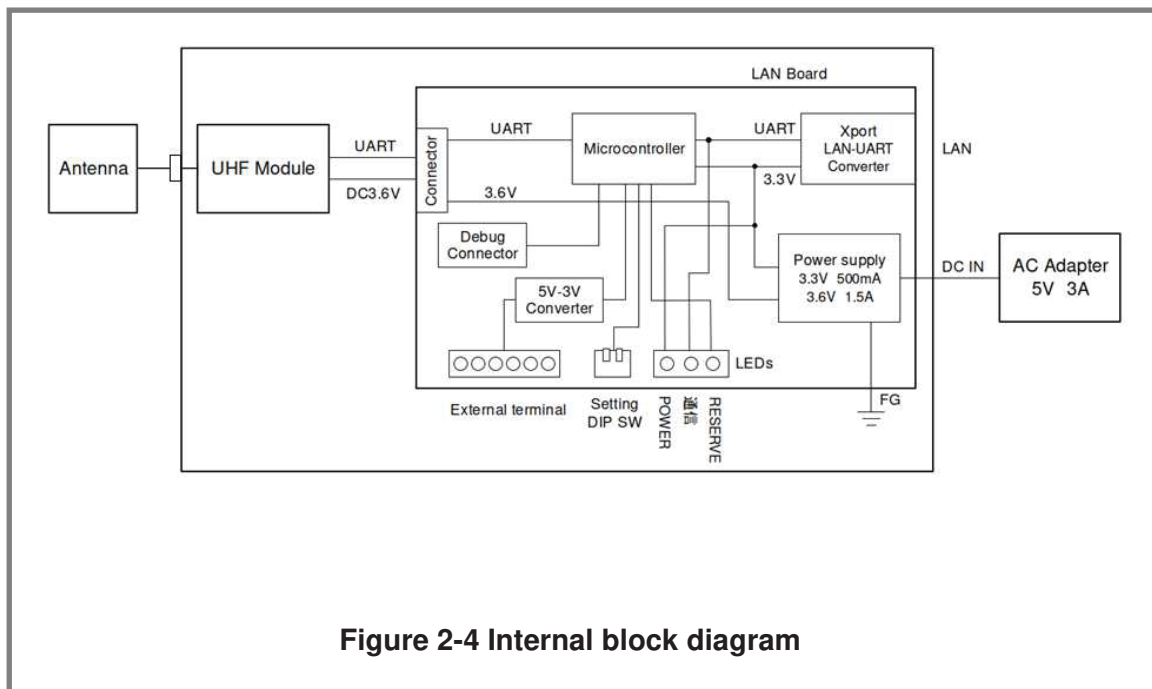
LAN Board

Antenna

UHF Module

UART

DC3.6V

Connector

UART

3.6V

Microcontroller

UART

3.3V

Xport LAN-UART Converter

LAN

Debug Connector

5V-3V Converter

Power supply 3.3V 500mA 3.6V 1.5A

DC IN

AC Adapter 5V 3A

LEDs

FG

External terminal

Setting DIP SW

POWER

通信

RESERVE

**Figure 2-4 Internal block diagram**